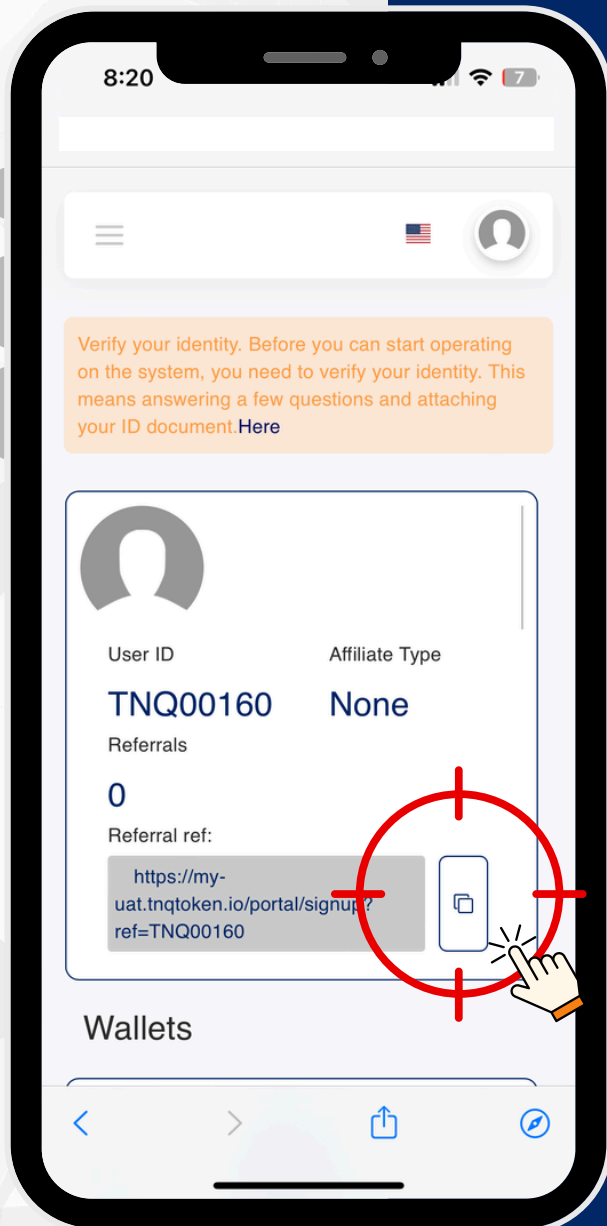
8:20

7

Verify your identity. Before you can start operating on the system, you need to verify your identity. This means answering a few questions and attaching your ID document.Here

User ID

Affiliate Type

TNQ00160

None

Referrals

0

Referral ref:

https://my-uat.tnqtoken.io/portal/signup?ref=TNQ00160

Wallets